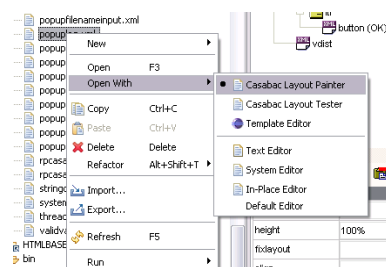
popupfilenameinput.xml
popupinput.xml
popup
popup
popup
popup
popup
popup
popup
rpcasa
rpcasa
stringc
system
threac
validva
HTMLBASE
bin

New
Open F3
Open With
Copy Ctrl+C
Paste Ctrl+V
Delete Delete
Refactor Alt+Shift+T
Import...
Export...
Refresh F5
Run

Casabac Layout Painter
Casabac Layout Tester
Template Editor
Text Editor
System Editor
In-Place Editor
Default Editor

button (OK)
vdist
height 100%
fixlayout